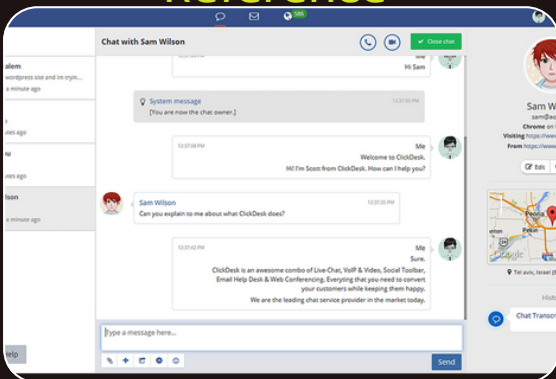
Reference

586

alem
wordpress site and im tryin...
a minute ago

a minute ago

ues ago

ou
ues ago

lson
a minute ago

Chat with Sam Wilson

Close chat

Me
Hi Sam

System message
[You are now the chat owner.]
12:37:00 PM

12:37:00 PM
Me
Welcome to ClickDesk.
Hi! I'm Scott from ClickDesk. How can I help you?

Sam Wilson
Can you explain to me about what ClickDesk does?
12:37:20 PM

12:37:42 PM
Me
Sure.
ClickDesk is an awesome combo of Live-Chat, VoIP & Video, Social Toolbar, Email Help Desk & Web Conferencing. Everyting that you need to convert your customers while keeping them happy.
We are the leading chat service provider in the market today.

Type a message here...

Send

elp

Sam Wi
sam@ac
Chrome on
Visiting https://w
From https://w

Edit

Tel aviv, Israel

Histo

Chat Transc